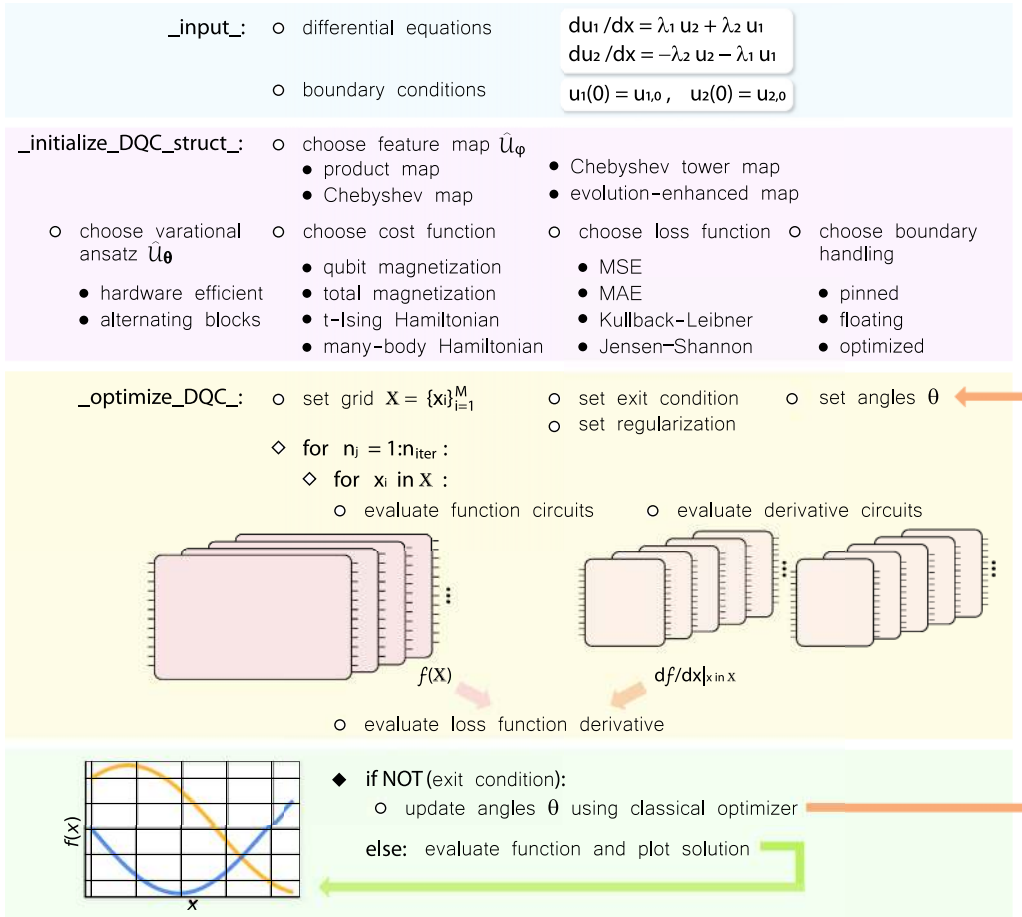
_input_: ○ differential equations

$du_1/dx = \lambda_1 u_2 + \lambda_2 u_1$
$du_2/dx = -\lambda_2 u_2 - \lambda_1 u_1$

○ boundary conditions

$u_1(0) = u_{1,0}$ , $u_2(0) = u_{2,0}$

_initialize_DQC_struct_: ○ choose feature map $\hat{\mathcal{U}}_{\varphi}$
● product map
● Chebyshev map
● Chebyshev tower map
● evolution-enhanced map

○ choose varational ansatz $\hat{\mathcal{U}}_{\theta}$
● hardware efficient
● alternating blocks

○ choose cost function
● qubit magnetization
● total magnetization
● t-Ising Hamiltonian
● many-body Hamiltonian

○ choose loss function
● MSE
● MAE
● Kullback-Leibner
● Jensen-Shannon

○ choose boundary handling
● pinned
● floating
● optimized

_optimize_DQC_: ○ set grid $\mathbf{X} = \{x_i\}_{i=1}^{M}$
○ set exit condition
○ set regularization
○ set angles $\theta$

◇ for $n_j = 1:n_{iter}$ :
◇ for $x_i$ in $\mathbf{X}$ :
○ evaluate function circuits
○ evaluate derivative circuits

$f(\mathbf{X})$
$df/dx|_{x \text{ in } \mathbf{X}}$

○ evaluate loss function derivative

$f(x)$
$x$

◆ if NOT (exit condition):
○ update angles $\theta$ using classical optimizer
else: evaluate function and plot solution